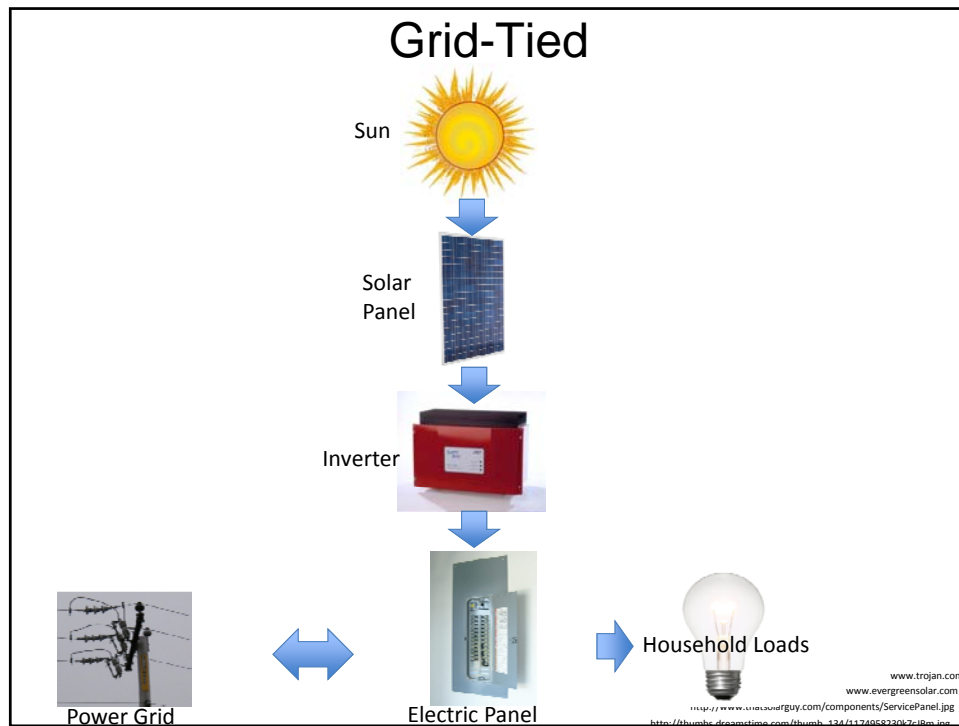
Grid-Tied

Sun

Solar Panel

Inverter

Power Grid

Electric Panel

Household Loads

www.trojan.com
www.evergreensolar.com
http://www.thatsolarguy.com/components/ServicePanel.jpg
http://thumbs.dreamstime.com/thumb_134/1174958230k7cJBm.jpg